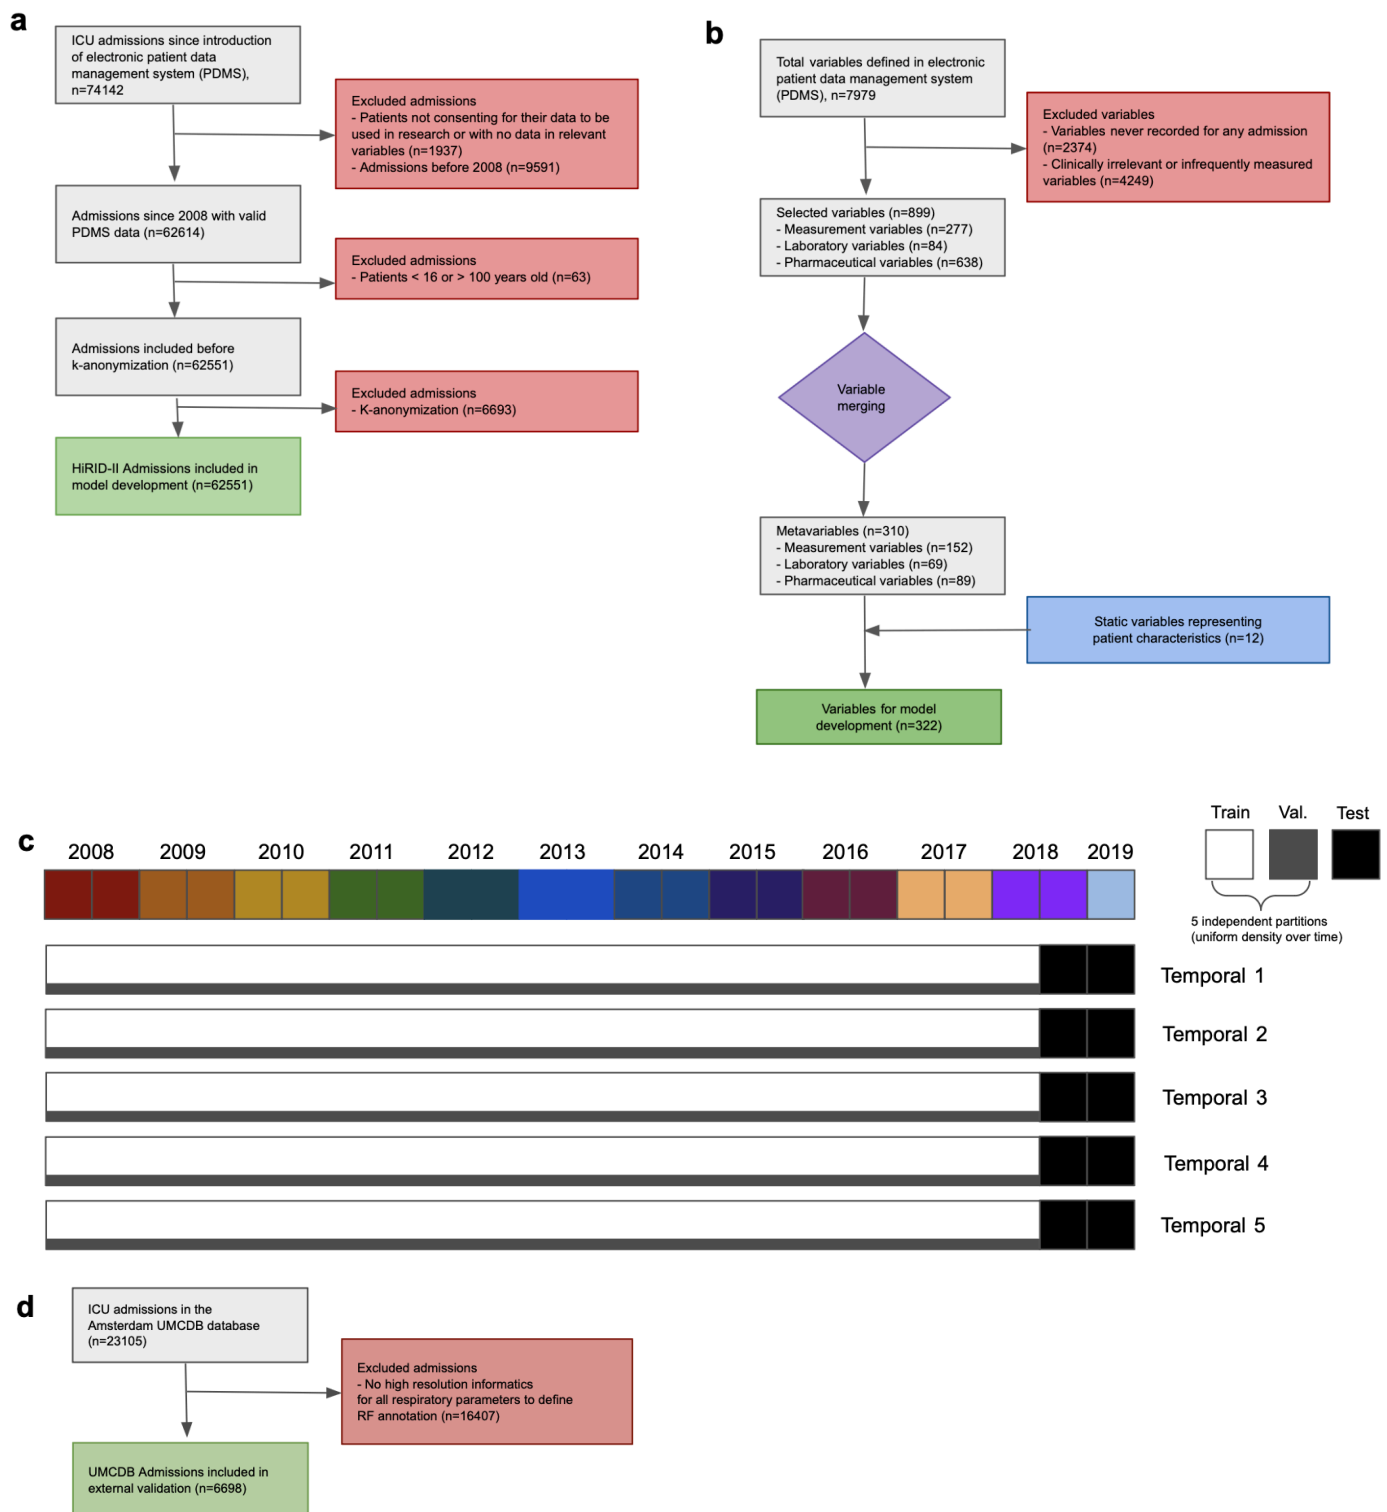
a

ICU admissions since introduction of electronic patient data management system (PDMS), n=74142

Excluded admissions
- Patients not consenting for their data to be used in research or with no data in relevant variables (n=1937)
- Admissions before 2008 (n=9591)

Admissions since 2008 with valid PDMS data (n=62614)

Excluded admissions
- Patients < 16 or > 100 years old (n=63)

Admissions included before k-anonymization (n=62551)

Excluded admissions
- K-anonymization (n=6693)

HiRID-II Admissions included in model development (n=62551)

b

Total variables defined in electronic patient data management system (PDMS), n=7979

Excluded variables
- Variables never recorded for any admission (n=2374)
- Clinically irrelevant or infrequently measured variables (n=4249)

Selected variables (n=899)
- Measurement variables (n=277)
- Laboratory variables (n=84)
- Pharmaceutical variables (n=638)

Variable merging

Metavariables (n=310)
- Measurement variables (n=152)
- Laboratory variables (n=69)
- Pharmaceutical variables (n=89)

Static variables representing patient characteristics (n=12)

Variables for model development (n=322)

c

2008 2009 2010 2011 2012 2013 2014 2015 2016 2017 2018 2019

Train Val. Test

5 independent partitions (uniform density over time)

Temporal 1

Temporal 2

Temporal 3

Temporal 4

Temporal 5

d

ICU admissions in the Amsterdam UMCDB database (n=23105)

Excluded admissions
- No high resolution informatics for all respiratory parameters to define RF annotation (n=16407)

UMCDB Admissions included in external validation (n=6698)